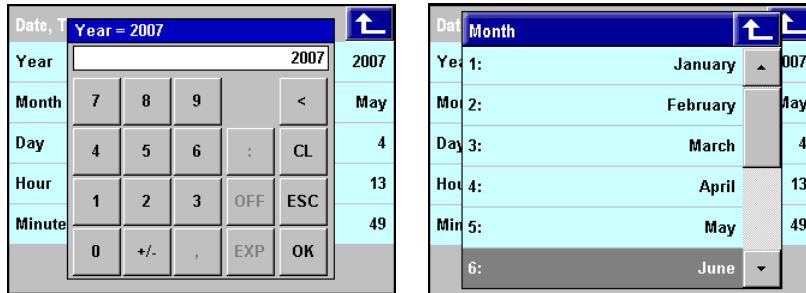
Date, T
Year = 2007

2007

| Year | 2007 |
|---|---|
| Month | May |
| Day | 4 |
| Hour | 13 |
| Minute | 49 |

7 8 9 <
4 5 6 : CL
1 2 3 OFF ESC
0 +/- , EXP OK

Dat
Month

| Ye | 1: | January | 007 |
|---|---|---|---|
| Mo | 2: | February | lay |
| Day | 3: | March | 4 |
| Hou | 4: | April | 13 |
| Min | 5: | May | 49 |
| | 6: | June | |